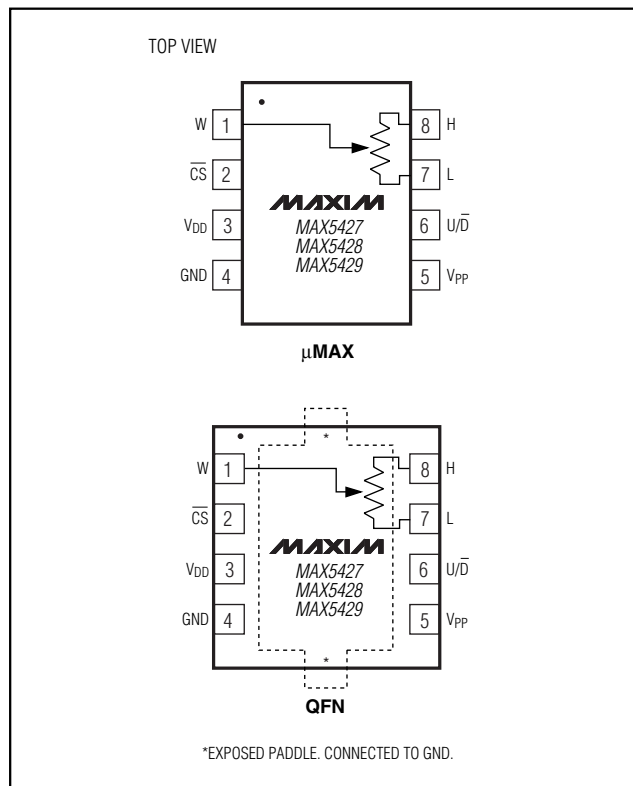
TOP VIEW

W 1
$\overline{CS}$ 2
$V_{DD}$ 3
GND 4

8 H
7 L
6 U/$\overline{D}$
5 $V_{PP}$

MAXIM
MAX5427
MAX5428
MAX5429

μMAX

W 1
$\overline{CS}$ 2
$V_{DD}$ 3
GND 4

8 H
7 L
6 U/$\overline{D}$
5 $V_{PP}$

*

MAXIM
MAX5427
MAX5428
MAX5429

*

QFN

*EXPOSED PADDLE. CONNECTED TO GND.